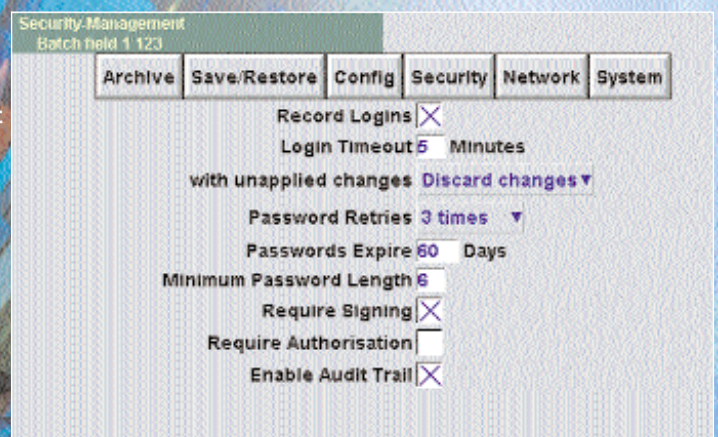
Security-Management
Batch field 1 123

Archive | Save/Restore | Config | Security | Network | System

Record Logins ☒
Login Timeout 5 Minutes
with unapplied changes Discard changes ▾
Password Retries 3 times ▾
Passwords Expire 60 Days
Minimum Password Length 6
Require Signing ☒
Require Authorisation ☐
Enable Audit Trail ☒